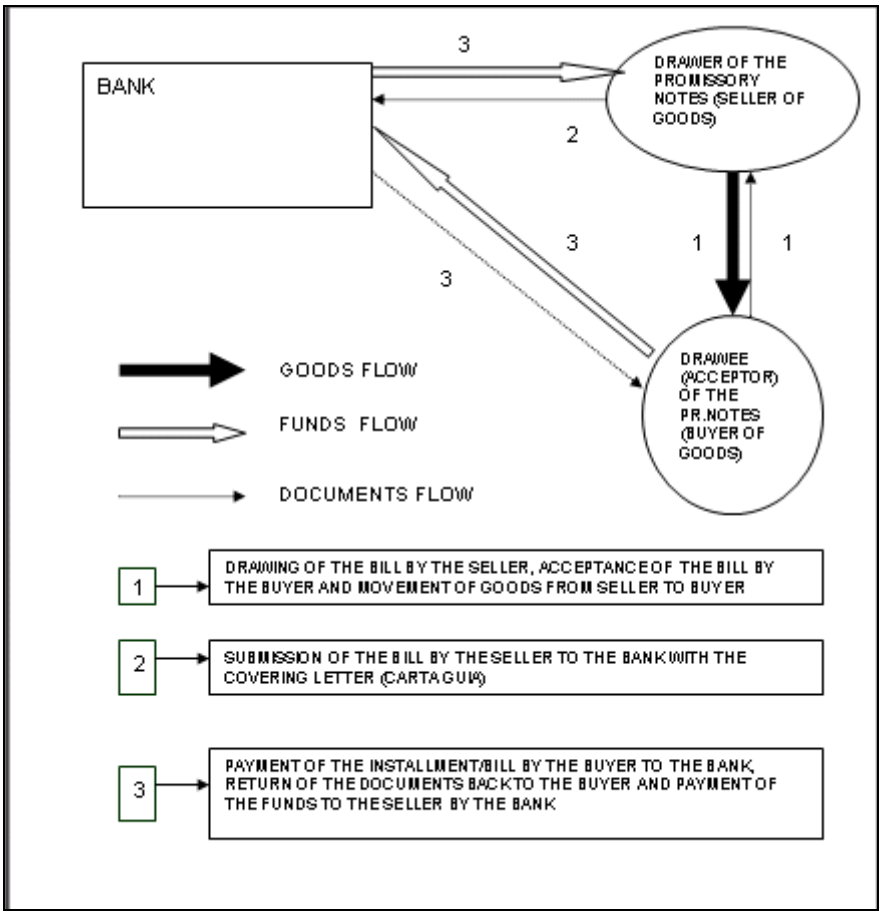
BANK

3

DRAWER OF THE PROMISSORY NOTES (SELLER OF GOODS)

2

3

1

1

3

DRAWEE (ACCEPTOR) OF THE PR.NOTES (BUYER OF GOODS)

GOODS FLOW

FUNDS FLOW

DOCUMENTS FLOW

1

DRAWING OF THE BILL BY THE SELLER, ACCEPTANCE OF THE BILL BY THE BUYER AND MOVEMENT OF GOODS FROM SELLER TO BUYER

2

SUBMISSION OF THE BILL BY THE SELLER TO THE BANK WITH THE COVERING LETTER (CARTAGUIA)

3

PAYMENT OF THE INSTALLMENT/BILL BY THE BUYER TO THE BANK, RETURN OF THE DOCUMENTS BACK TO THE BUYER AND PAYMENT OF THE FUNDS TO THE SELLER BY THE BANK